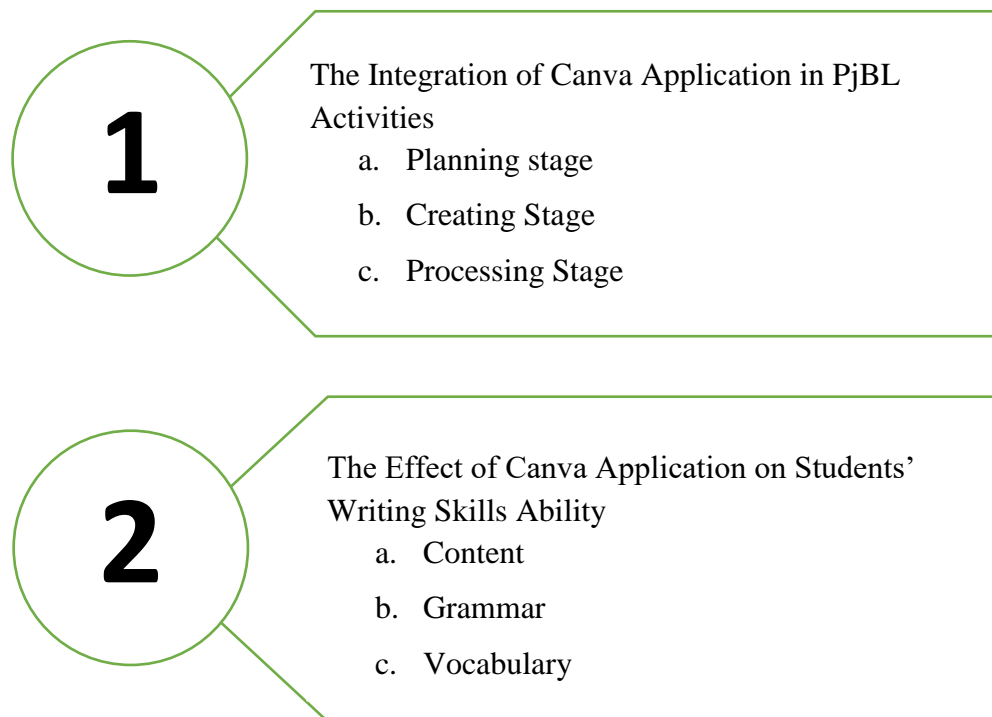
1

The Integration of Canva Application in PjBL Activities

a. Planning stage
b. Creating Stage
c. Processing Stage

2

The Effect of Canva Application on Students' Writing Skills Ability

a. Content
b. Grammar
c. Vocabulary